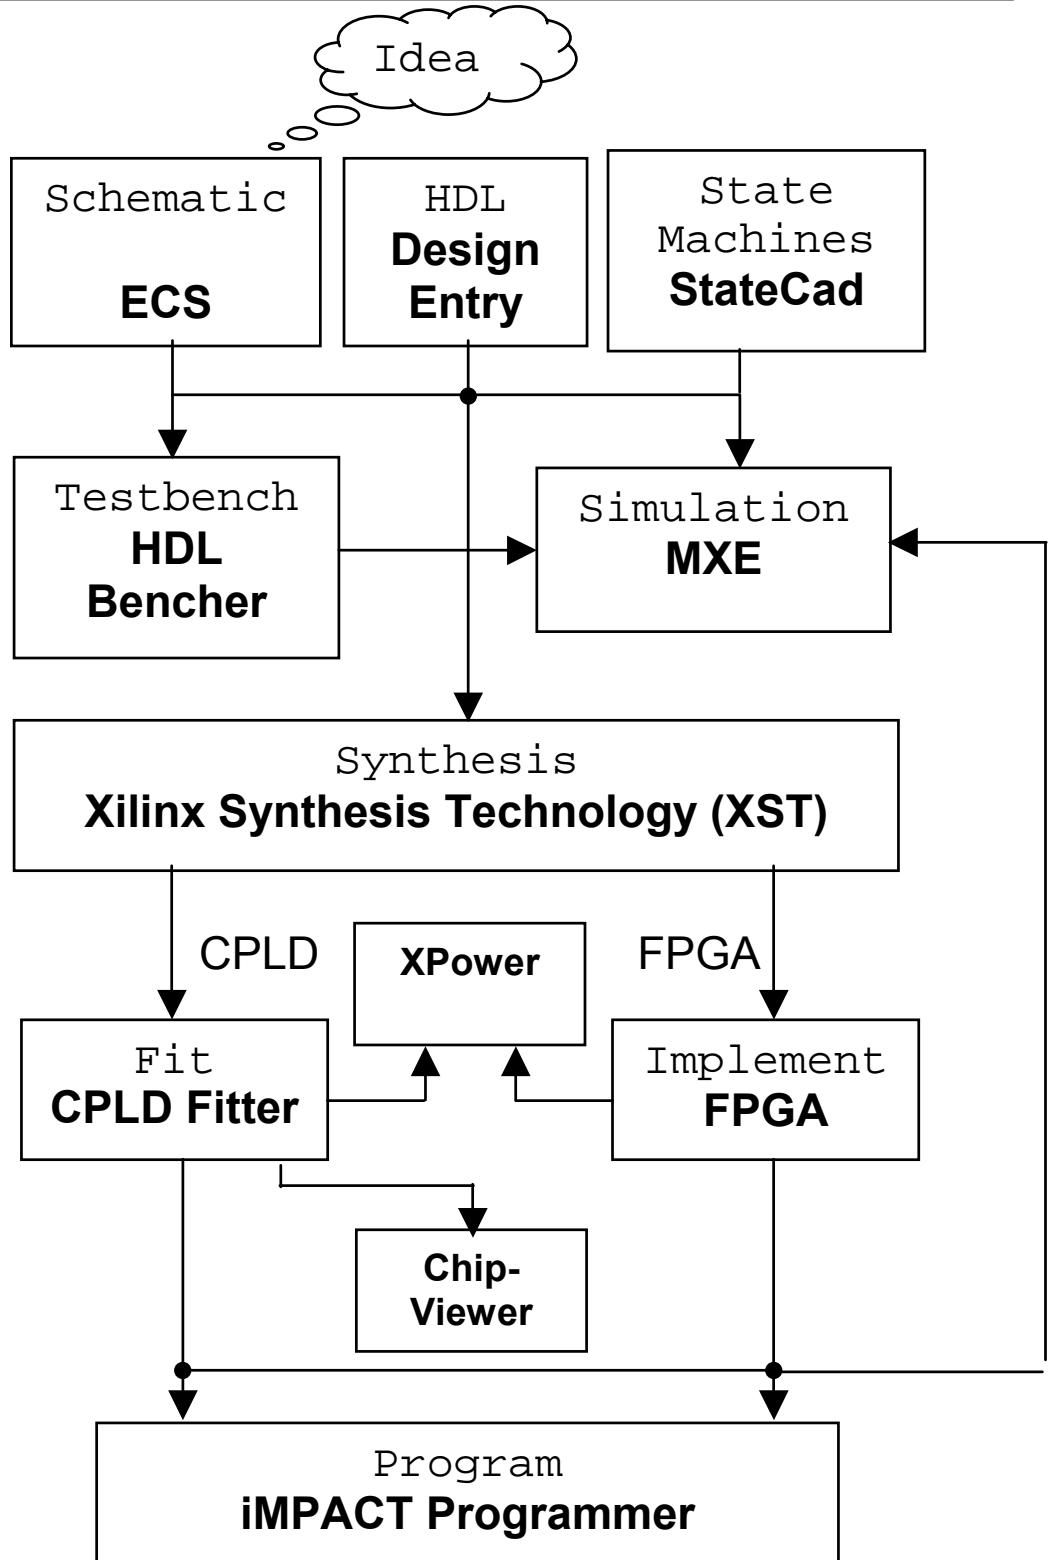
Idea

Schematic
ECS

HDL
Design Entry

State Machines
StateCad

Testbench
HDL Bencher

Simulation
MXE

Synthesis
Xilinx Synthesis Technology (XST)

CPLD

XPower

FPGA

Fit
CPLD Fitter

Implement
FPGA

Chip-Viewer

Program
iMPACT Programmer